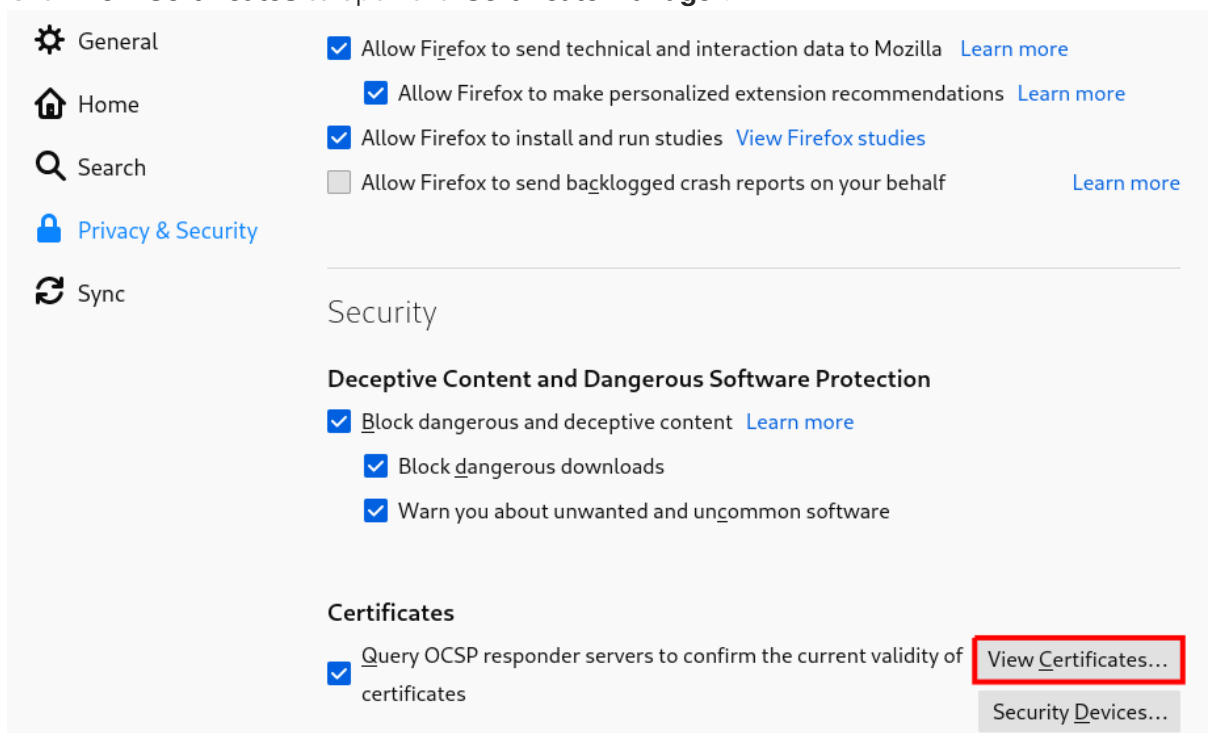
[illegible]

General

Home

Search

Privacy & Security

Sync

Allow Firefox to send technical and interaction data to Mozilla Learn more

Allow Firefox to make personalized extension recommendations Learn more

Allow Firefox to install and run studies View Firefox studies

Allow Firefox to send backlogged crash reports on your behalf Learn more

Security

Deceptive Content and Dangerous Software Protection

Block dangerous and deceptive content Learn more

Block dangerous downloads

Warn you about unwanted and uncommon software

Certificates

Query OCSP responder servers to confirm the current validity of certificates

View Certificates...

Security Devices...